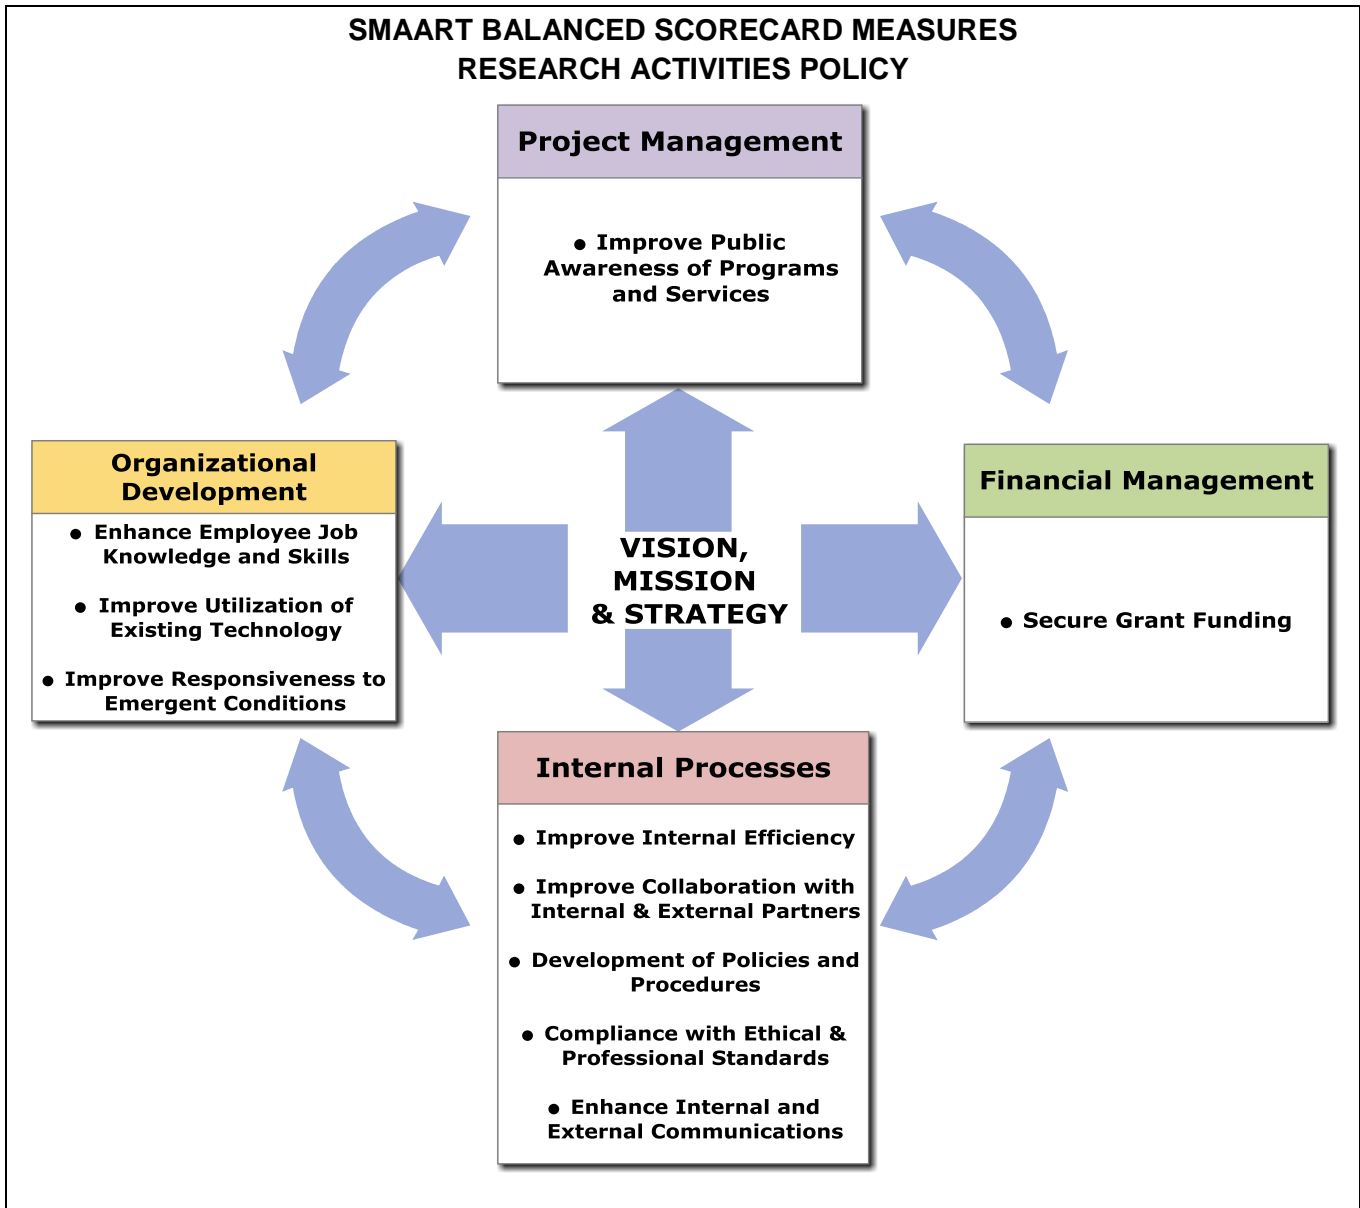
SMAART BALANCED SCORECARD MEASURES
RESEARCH ACTIVITIES POLICY

Project Management

• Improve Public Awareness of Programs and Services

Organizational Development

• Enhance Employee Job Knowledge and Skills

• Improve Utilization of Existing Technology

• Improve Responsiveness to Emergent Conditions

VISION, MISSION & STRATEGY

Financial Management

• Secure Grant Funding

Internal Processes

• Improve Internal Efficiency

• Improve Collaboration with Internal & External Partners

• Development of Policies and Procedures

• Compliance with Ethical & Professional Standards

• Enhance Internal and External Communications